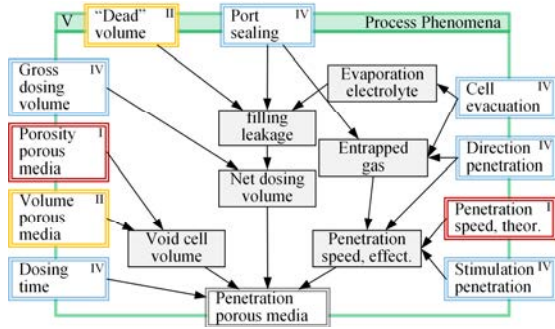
V

"Dead" II volume

Port IV sealing

Process Phenomena

Gross IV dosing volume

Evaporation electrolyte

Cell IV evacuation

filling leakage

Porosity I porous media

Entrapped gas

Direction IV penetration

Net dosing volume

Volume II porous media

Penetration I speed, theor.

Void cell volume

Penetration speed, effect.

Dosing IV time

Stimulation IV penetration

Penetration porous media